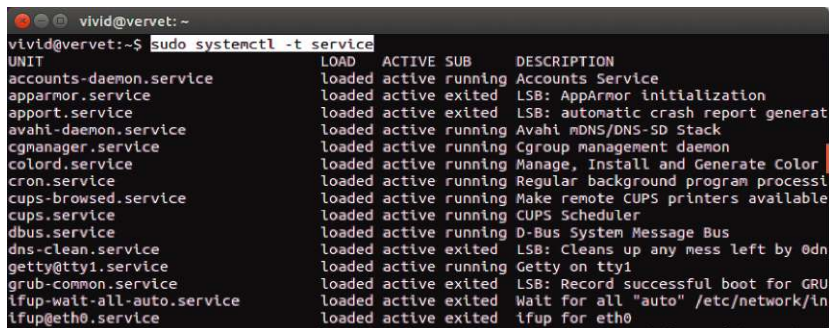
vivid@vervet: ~

vivid@vervet:~$ sudo systemctl -t service

| UNIT | LOAD | ACTIVE | SUB | DESCRIPTION |
|---|---|---|---|---|
| accounts-daemon.service | loaded | active | running | Accounts Service |
| apparmor.service | loaded | active | exited | LSB: AppArmor initialization |
| apport.service | loaded | active | exited | LSB: automatic crash report generat |
| avahi-daemon.service | loaded | active | running | Avahi mDNS/DNS-SD Stack |
| cgmanager.service | loaded | active | running | Cgroup management daemon |
| colord.service | loaded | active | running | Manage, Install and Generate Color |
| cron.service | loaded | active | running | Regular background program processi |
| cups-browsed.service | loaded | active | running | Make remote CUPS printers available |
| cups.service | loaded | active | running | CUPS Scheduler |
| dbus.service | loaded | active | running | D-Bus System Message Bus |
| dns-clean.service | loaded | active | exited | LSB: Cleans up any mess left by 0dn |
| getty@tty1.service | loaded | active | running | Getty on tty1 |
| grub-common.service | loaded | active | exited | LSB: Record successful boot for GRU |
| ifup-wait-all-auto.service | loaded | active | exited | Wait for all "auto" /etc/network/in |
| ifup@eth0.service | loaded | active | exited | ifup for eth0 |